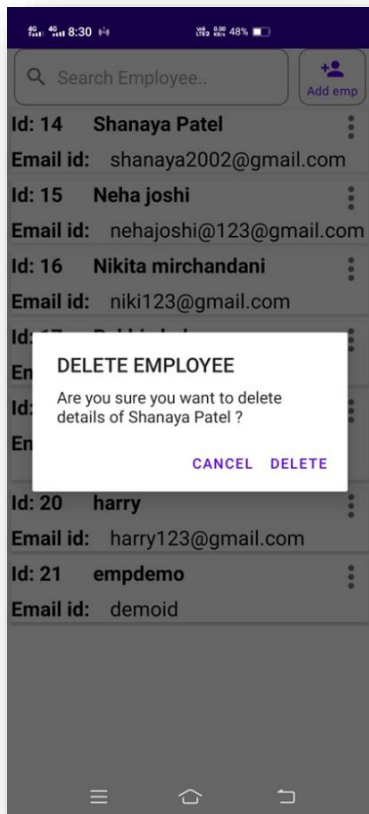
8:30 48%

Search Employee..

Add emp

Id: 14 Shanaya Patel

Email id: shanaya2002@gmail.com

Id: 15 Neha joshi

Email id: nehajoshi@123@gmail.com

Id: 16 Nikita mirchandani

Email id: niki123@gmail.com

Id: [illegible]

Em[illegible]

Id: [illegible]

Em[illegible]

DELETE EMPLOYEE

Are you sure you want to delete details of Shanaya Patel ?

CANCEL DELETE

Id: 20 harry

Email id: harry123@gmail.com

Id: 21 empdemo

Email id: demoid